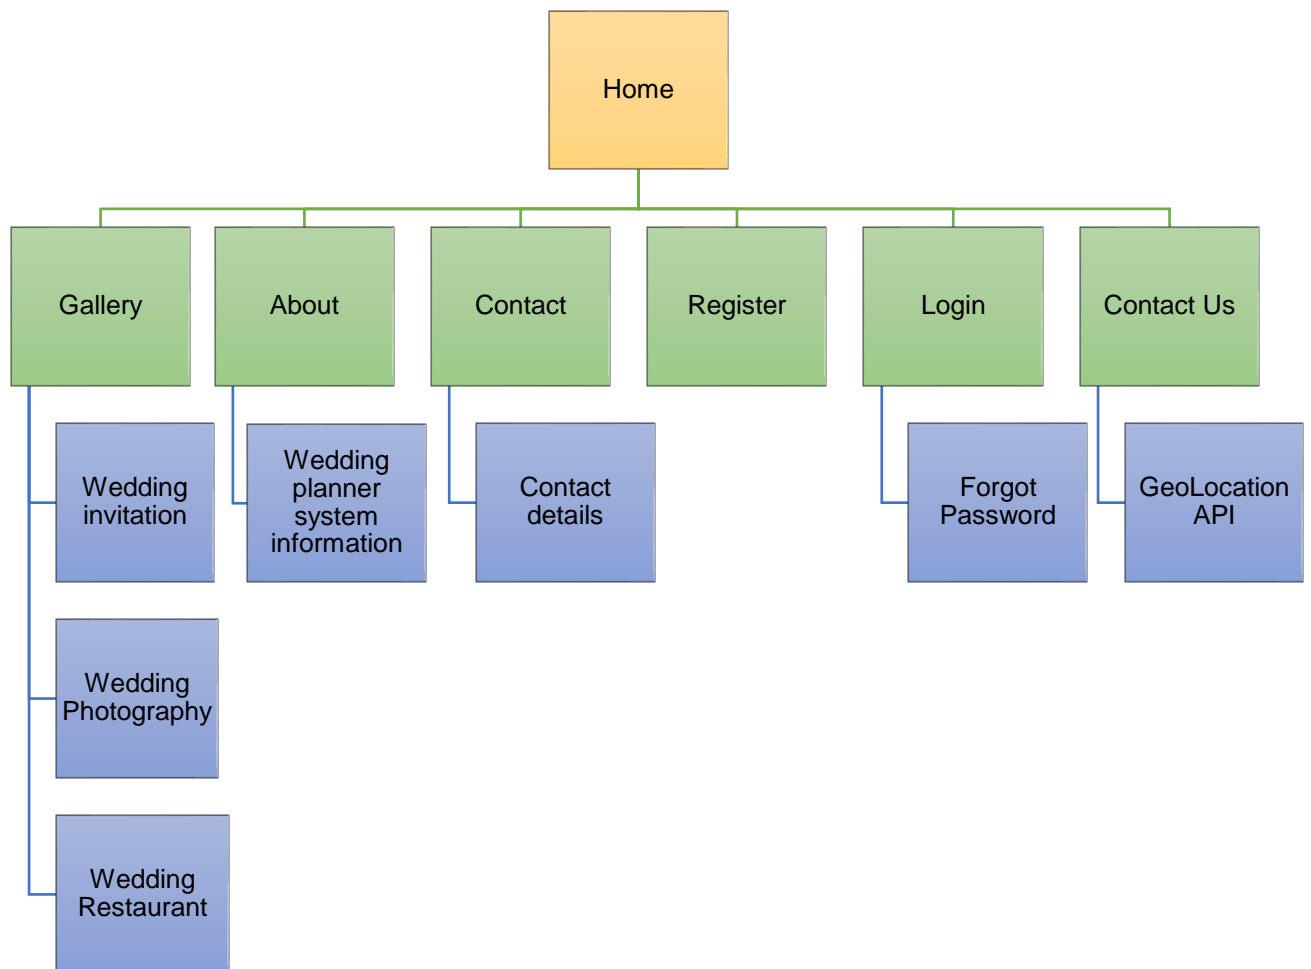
Home

Gallery

Wedding invitation

Wedding Photography

Wedding Restaurant

About

Wedding planner system information

Contact

Contact details

Register

Login

Forgot Password

Contact Us

GeoLocation API